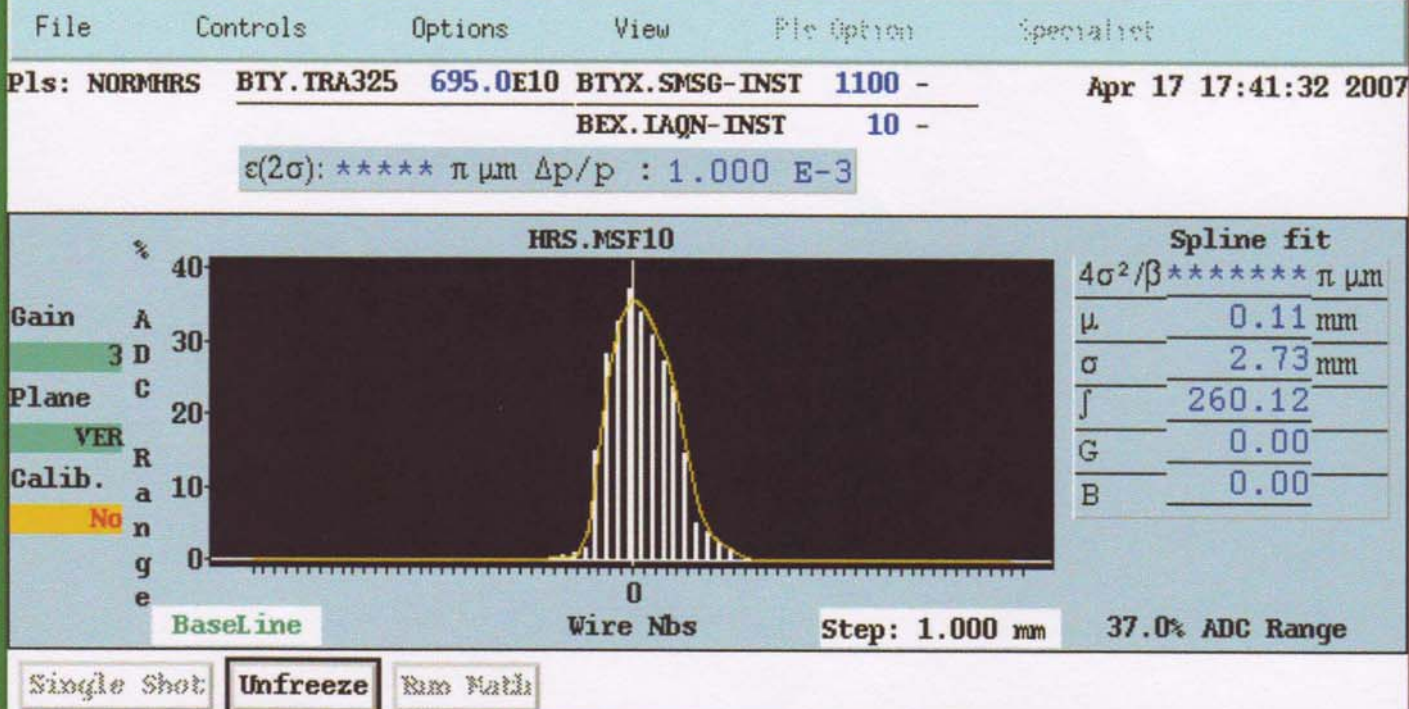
File Controls Options View Pls Option Specialist

Pls: NORMHRS BTY.TRA325 695.0E10 BTYX.SMSG-INST 1100 -
BEX.IAQN-INST 10 -
Apr 17 17:41:32 2007

$\varepsilon(2\sigma)$: ***** $\pi$ µm $\Delta p/p$ : 1.000 E-3

HRS.MSF10

% ADC Range

40
30
20
10
0

0

Gain
3
Plane
VER
Calib.
No

Spline fit

| $4\sigma^2/\beta$ | ******* | $\pi$ µm |
|---|---|---|
| µ | 0.11 | mm |
| $\sigma$ | 2.73 | mm |
| $\int$ | 260.12 | |
| G | 0.00 | |
| B | 0.00 | |

BaseLine Wire Nbs Step: 1.000 mm 37.0% ADC Range

Single Shot Unfreeze Run Math